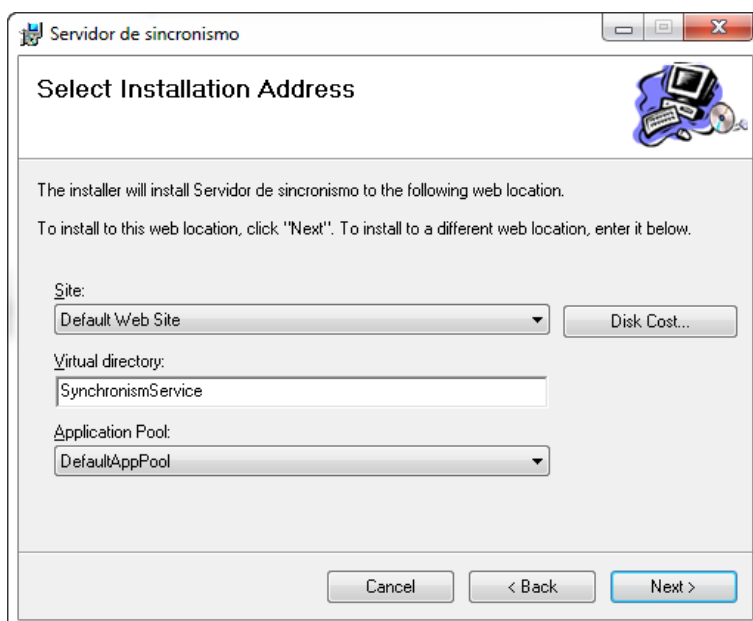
Servidor de sincronismo

Select Installation Address

The installer will install Servidor de sincronismo to the following web location.

To install to this web location, click "Next". To install to a different web location, enter it below.

Site:

Default Web Site

Disk Cost...

Virtual directory:

SynchronismService

Application Pool:

DefaultAppPool

Cancel

< Back

Next >